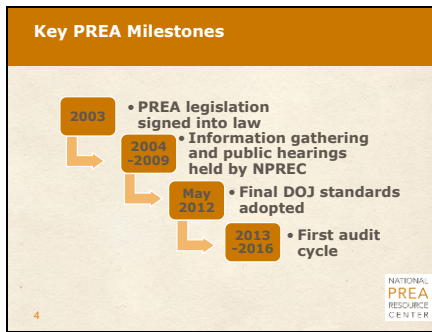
Key PREA Milestones

2003
• PREA legislation signed into law

2004 -2009
• Information gathering and public hearings held by NPREC

May 2012
• Final DOJ standards adopted

2013 -2016
• First audit cycle

4

NATIONAL PREA RESOURCE CENTER